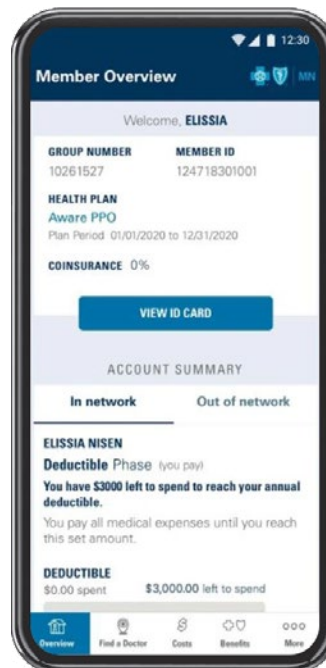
12:30

Member Overview MN

Welcome, ELISSIA

GROUP NUMBER
10261527

MEMBER ID
124718301001

HEALTH PLAN
Aware PPO
Plan Period 01/01/2020 to 12/31/2020

COINSURANCE 0%

VIEW ID CARD

ACCOUNT SUMMARY

In network

Out of network

ELISSIA NISEN

Deductible Phase (you pay)

You have $3000 left to spend to reach your annual deductible.

You pay all medical expenses until you reach this set amount.

DEDUCTIBLE
$0.00 spent
$3,000.00 left to spend

Overview
Find a Doctor
Costs
Benefits
More